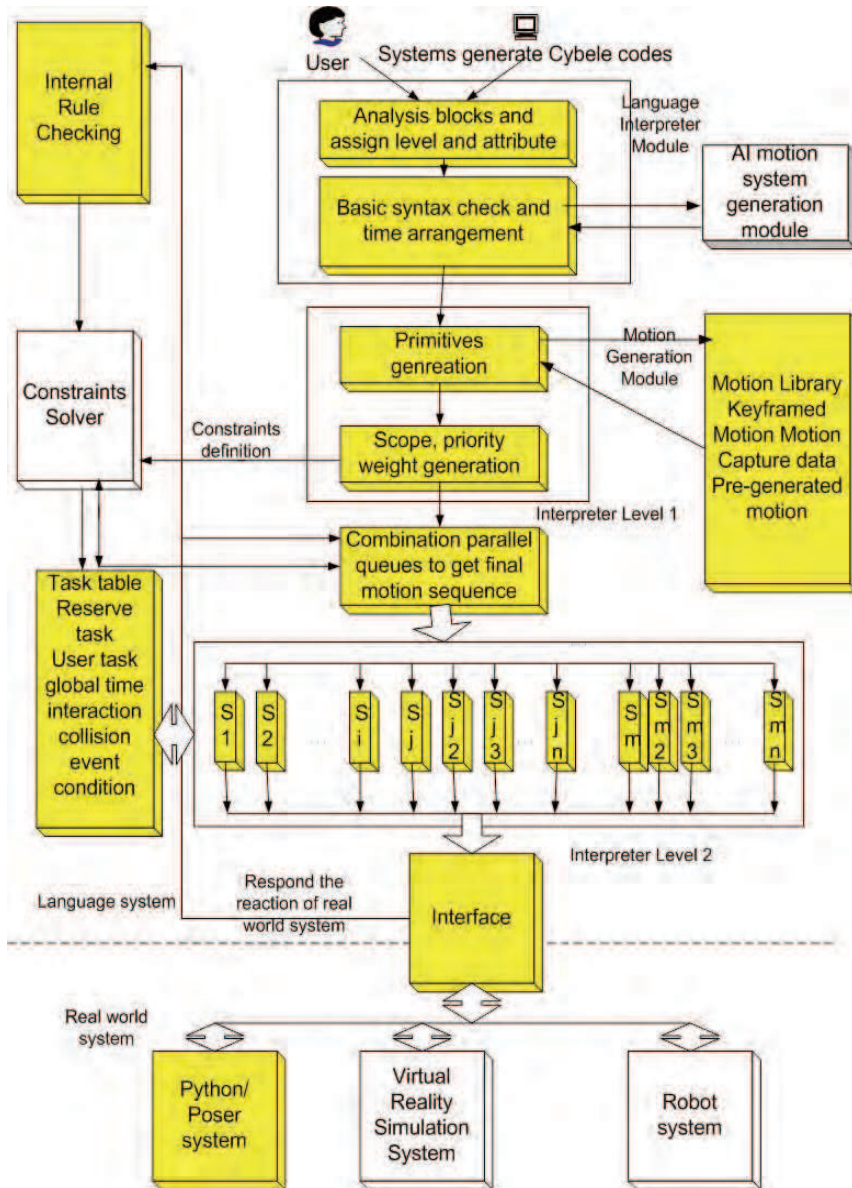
User

Systems generate Cybele codes

Internal Rule Checking

Analysis blocks and assign level and attribute

Language Interpreter Module

Basic syntax check and time arrangement

AI motion system generation module

Constraints Solver

Primitives genreation

Motion Generation Module

Motion Library Keyframed Motion Motion Capture data Pre-generated motion

Constraints definition

Scope, priority weight generation

Interpreter Level 1

Combination parallel queues to get final motion sequence

Task table Reserve task User task global time interaction collision event condition

S 1

S 2

...

S i

S j

S j 2

S j 3

S j n

S m

S m 2

S m 3

...

S m n

Interpreter Level 2

Language system

Respond the reaction of real world system

Interface

Real world system

Python/ Poser system

Virtual Reality Simulation System

Robot system